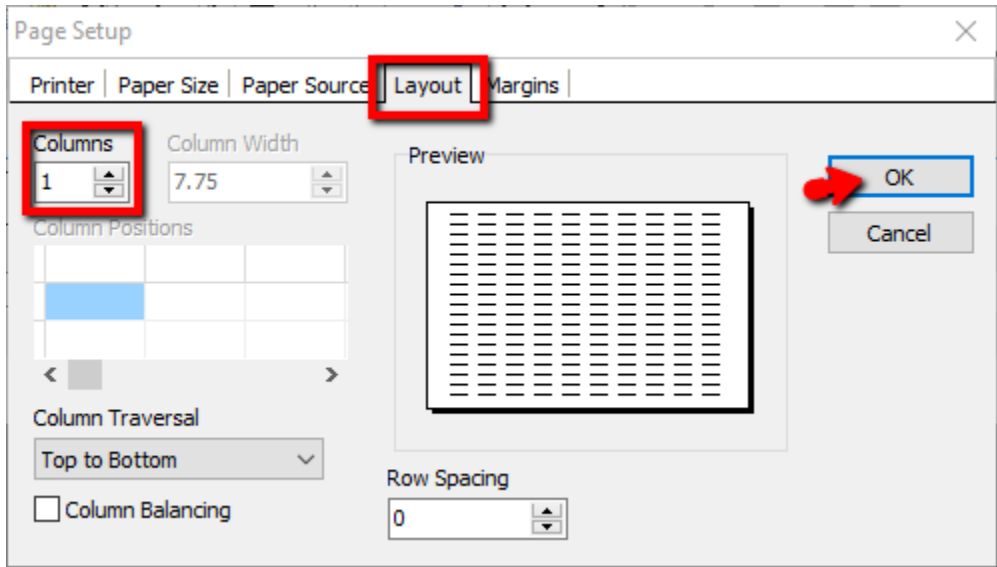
Page Setup

Printer | Paper Size | Paper Source | Layout | Margins

Columns
1

Column Width
7.75

Column Positions

Preview

OK

Cancel

Column Traversal
Top to Bottom

Column Balancing

Row Spacing
0